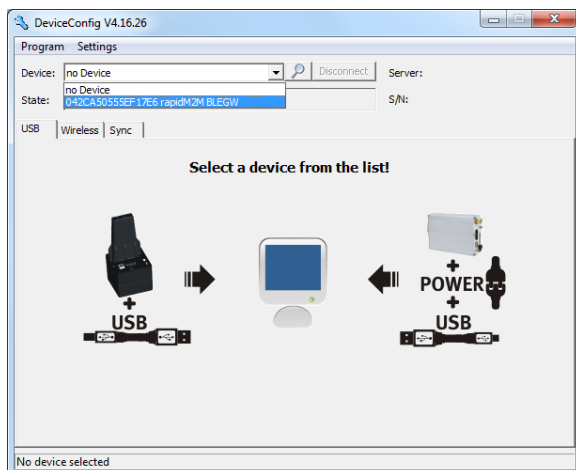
DeviceConfig V4.16.26

Program Settings

Device: no Device

Disconnect

Server:

no Device

042CA50555EF17E6 rapidM2M BLEGW

State:

S/N:

USB Wireless Sync

Select a device from the list!

+

USB

+

POWER

+

USB

No device selected